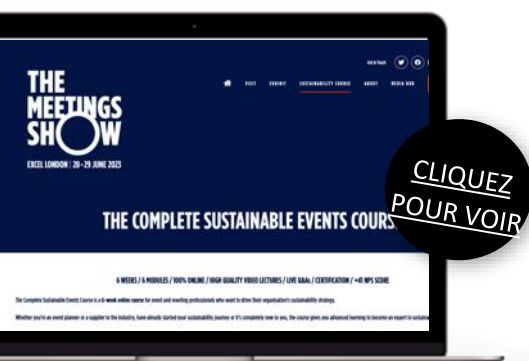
THE MEETINGS SHOW

EXCEL LONDON | 28–29 JUNE 2023

Get in Touch

VISIT EXHIBIT SUSTAINABILITY COURSE ABOUT MEDIA HUB

THE COMPLETE SUSTAINABLE EVENTS COURS

CLIQUEZ POUR VOIR

6 WEEKS / 6 MODULES / 100% ONLINE / HIGH QUALITY VIDEO LECTURES / LIVE Q&As / CERTIFICATION / +41 NPS SCORE

The Complete Sustainable Events Course is a 6-week online course for event and meeting professionals who want to drive their organisation's sustainability strategy.

Whether you're an event planner or a supplier to the industry, have already started your sustainability journey or it's completely new to you, the course gives you advanced learning to become an expert in sustain